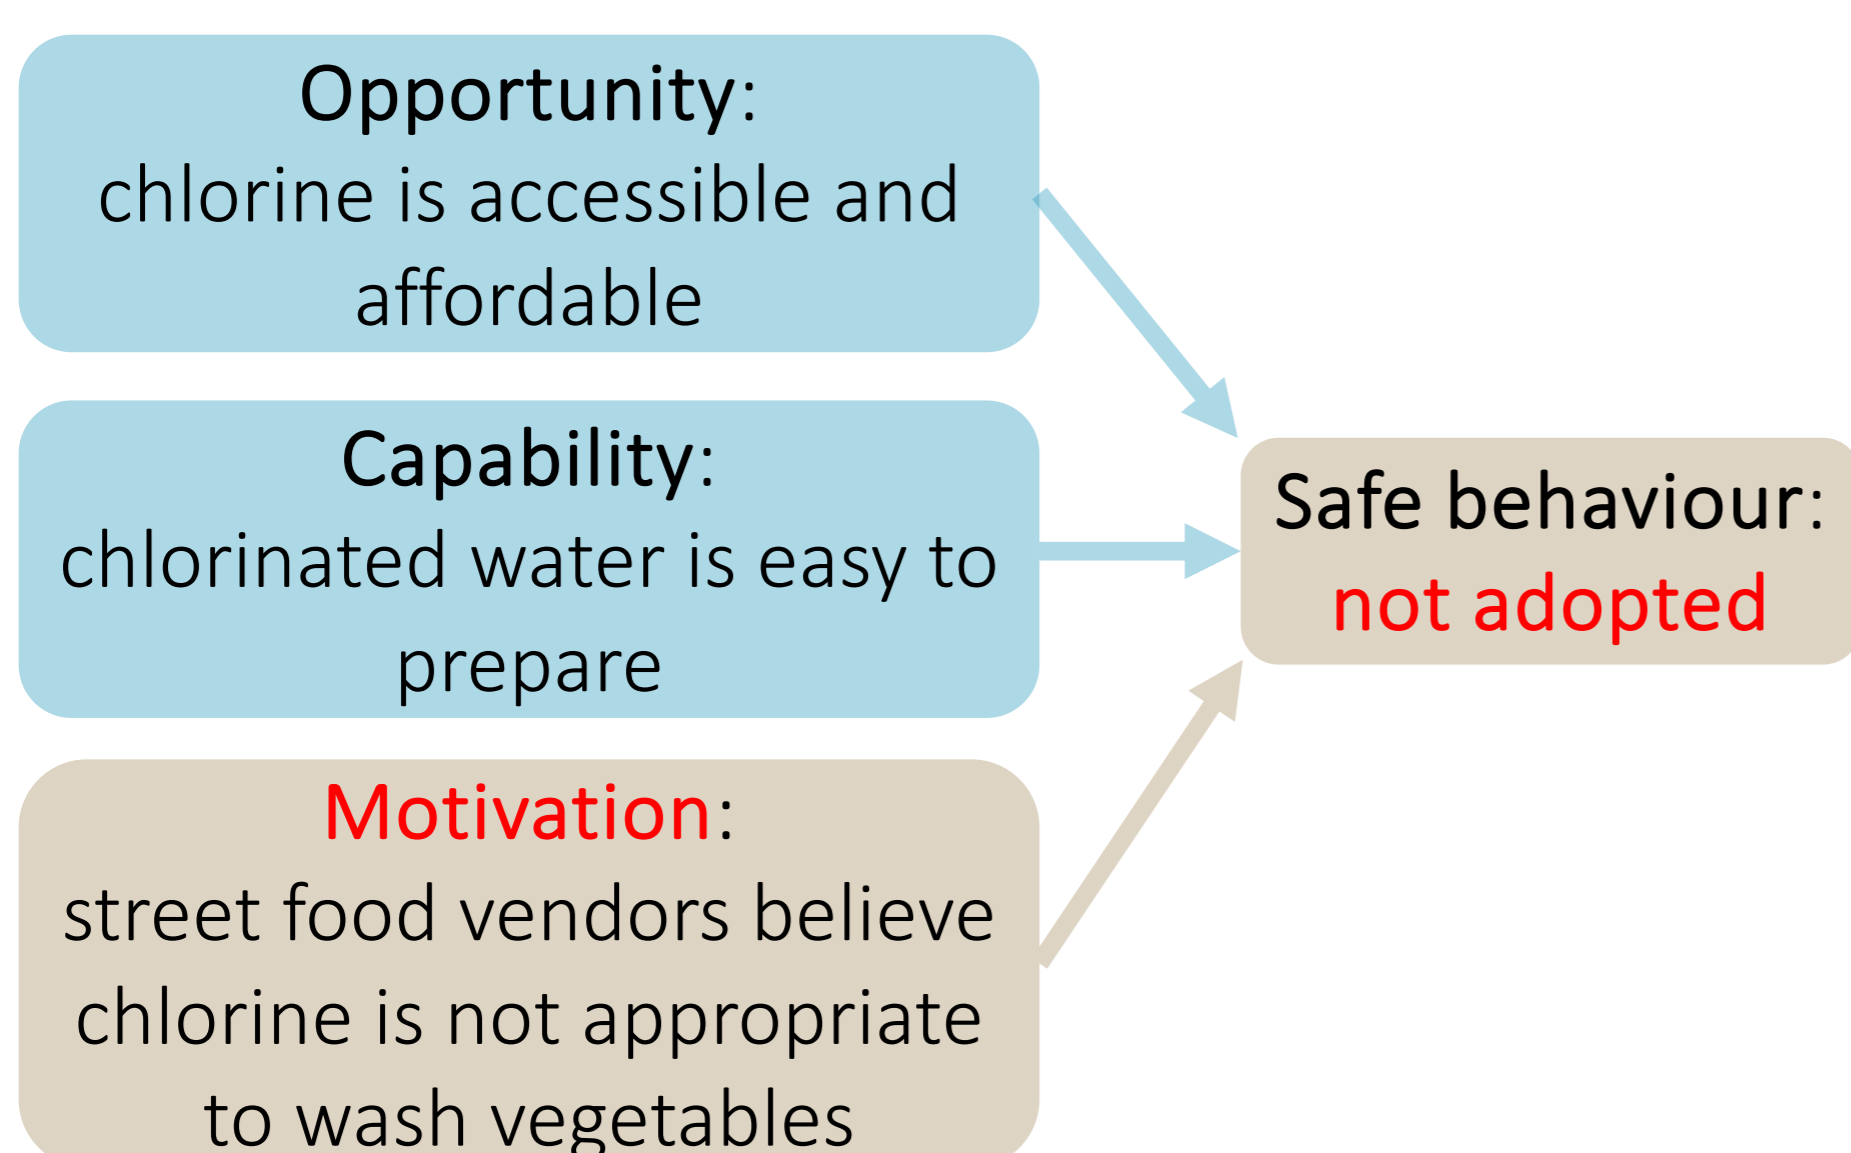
Opportunity:
chlorine is accessible and affordable

Capability:
chlorinated water is easy to prepare

Motivation:
street food vendors believe chlorine is not appropriate to wash vegetables

Safe behaviour:
not adopted